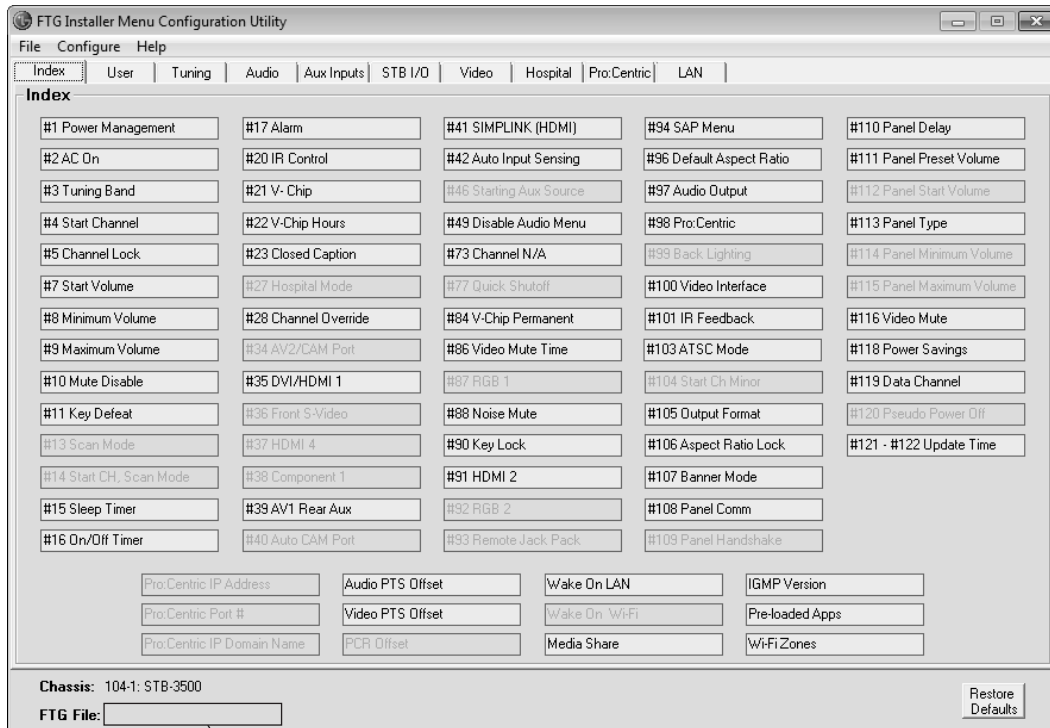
FTG Installer Menu Configuration Utility

File Configure Help

Index | User | Tuning | Audio | Aux Inputs | STB I/O | Video | Hospital | Pro:Centric | LAN

Index

#1 Power Management
#2 AC On
#3 Tuning Band
#4 Start Channel
#5 Channel Lock
#7 Start Volume
#8 Minimum Volume
#9 Maximum Volume
#10 Mute Disable
#11 Key Defeat
#13 Scan Mode
#14 Start CH, Scan Mode
#15 Sleep Timer
#16 On/Off Timer

#17 Alarm
#20 IR Control
#21 V- Chip
#22 V-Chip Hours
#23 Closed Caption
#27 Hospital Mode
#28 Channel Override
#34 AV2/CAM Port
#35 DVI/HDMI 1
#36 Front S-Video
#37 HDMI 4
#38 Component 1
#39 AV1 Rear Aux
#40 Auto CAM Port

#41 SIMPLINK (HDMI)
#42 Auto Input Sensing
#46 Starting Aux Source
#49 Disable Audio Menu
#73 Channel N/A
#77 Quick Shutoff
#84 V-Chip Permanent
#86 Video Mute Time
#87 RGB 1
#88 Noise Mute
#90 Key Lock
#91 HDMI 2
#92 RGB 2
#93 Remote Jack Pack

#94 SAP Menu
#96 Default Aspect Ratio
#97 Audio Output
#98 Pro:Centric
#99 Back Lighting
#100 Video Interface
#101 IR Feedback
#103 ATSC Mode
#104 Start Ch Minor
#105 Output Format
#106 Aspect Ratio Lock
#107 Banner Mode
#108 Panel Comm
#109 Panel Handshake

#110 Panel Delay
#111 Panel Preset Volume
#112 Panel Start Volume
#113 Panel Type
#114 Panel Minimum Volume
#115 Panel Maximum Volume
#116 Video Mute
#118 Power Savings
#119 Data Channel
#120 Pseudo Power Off
#121 - #122 Update Time

Pro:Centric IP Address
Pro:Centric Port #
Pro:Centric IP Domain Name

Audio PTS Offset
Video PTS Offset
PCR Offset

Wake On LAN
Wake On Wi-Fi
Media Share

IGMP Version
Pre-loaded Apps
Wi-Fi Zones

Chassis: 104-1: STB-3500
FTG File:

Restore Defaults